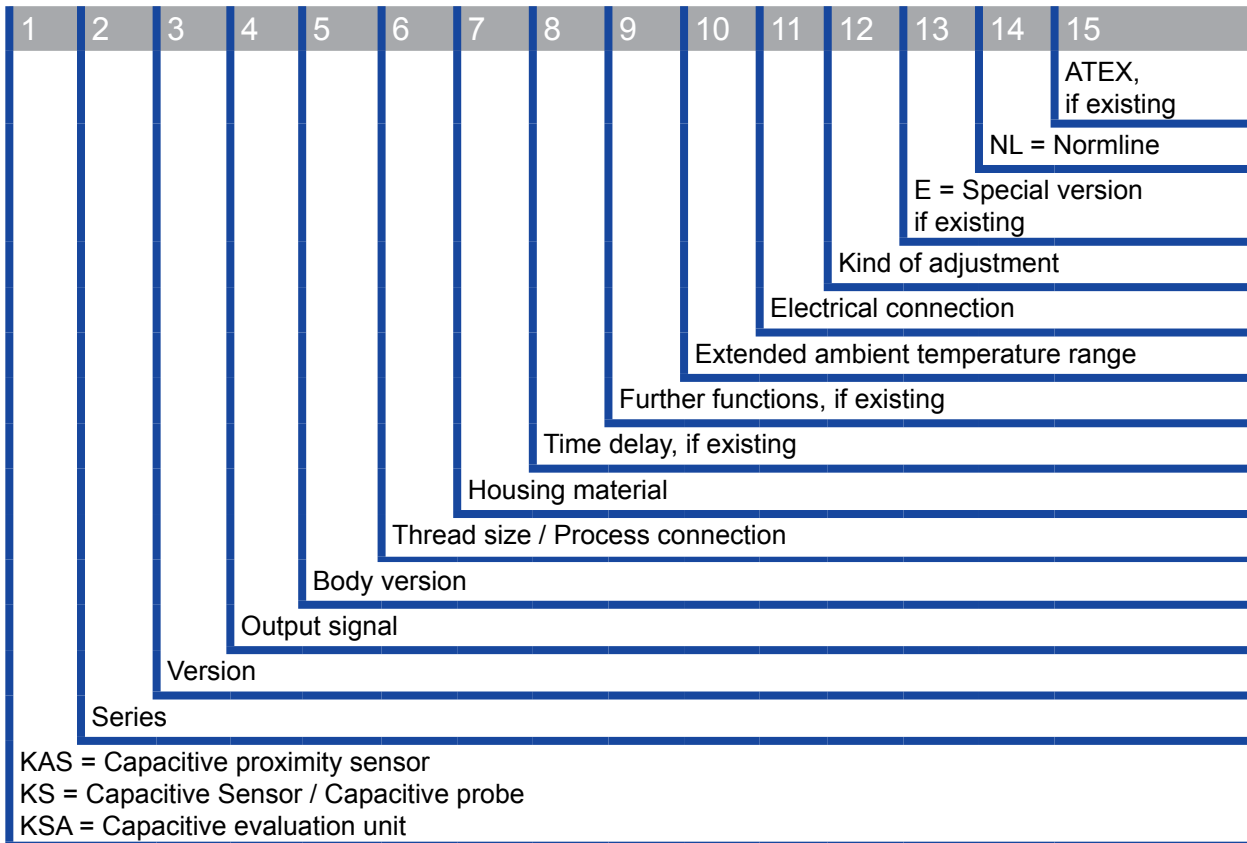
| 1 | 2 | 3 | 4 | 5 | 6 | 7 | 8 | 9 | 10 | 11 | 12 | 13 | 14 | 15 |
|---|---|---|---|---|---|---|---|---|---|---|---|---|---|---|

ATEX, if existing

NL = Normline

E = Special version if existing

Kind of adjustment

Electrical connection

Extended ambient temperature range

Further functions, if existing

Time delay, if existing

Housing material

Thread size / Process connection

Body version

Output signal

Version

Series

KAS = Capacitive proximity sensor
KS = Capacitive Sensor / Capacitive probe
KSA = Capacitive evaluation unit